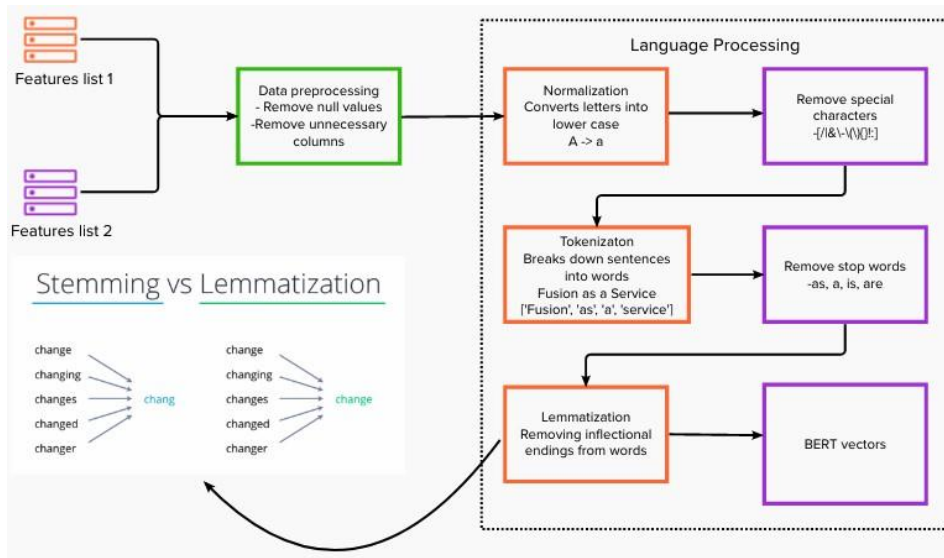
Features list 1

Features list 2

Data preprocessing
- Remove null values
-Remove unnecessary columns

Language Processing

Normalization
Converts letters into lower case
A -> a

Remove special characters
-[/|&\-\(\)[]!:]

Tokenizaton
Breaks down sentences into words
Fusion as a Service
['Fusion', 'as', 'a', 'service']

Remove stop words
-as, a, is, are

Lemmatization
Removing inflectional endings from words

BERT vectors

Stemming vs Lemmatization

change
changing
changes
changed
changer
chang

change
changing
changes
changed
changer
change